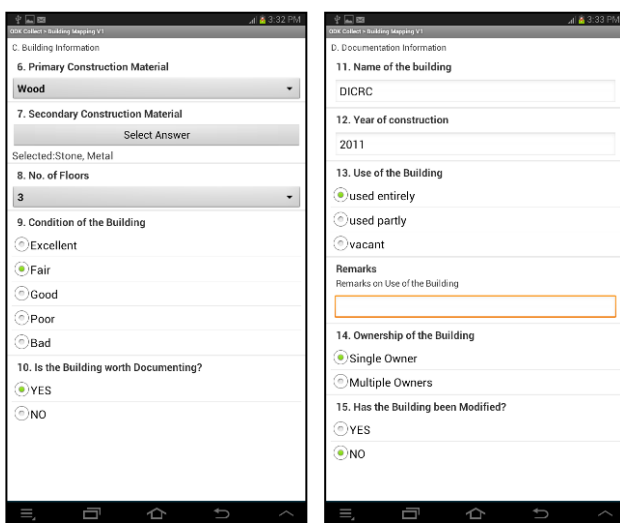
3:32 PM
ODK Collect > Building Mapping V1
C. Building Information
6. Primary Construction Material
Wood
7. Secondary Construction Material
Select Answer
Selected:Stone, Metal
8. No. of Floors
3
9. Condition of the Building
Excellent
Fair
Good
Poor
Bad
10. Is the Building worth Documenting?
YES
NO

3:33 PM
ODK Collect > Building Mapping V1
D. Documentation Information
11. Name of the building
DICRC
12. Year of construction
2011
13. Use of the Building
used entirely
used partly
vacant
Remarks
Remarks on Use of the Building
14. Ownership of the Building
Single Owner
Multiple Owners
15. Has the Building been Modified?
YES
NO